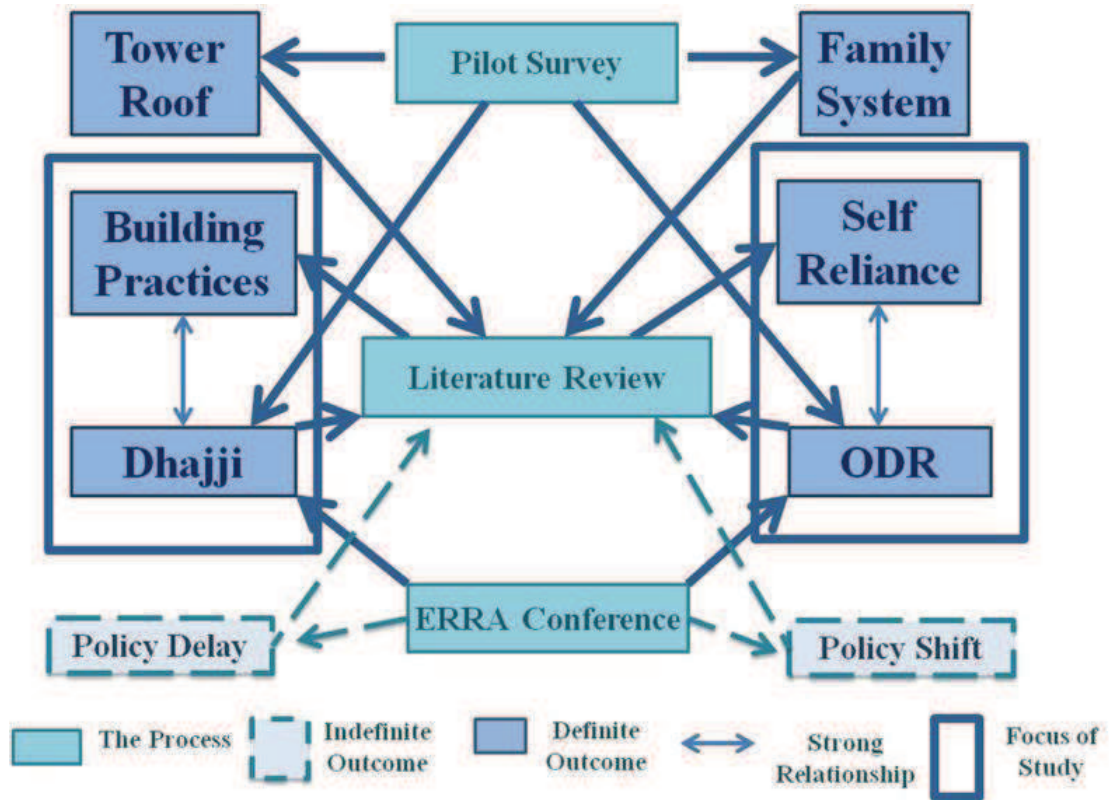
Tower Roof

Pilot Survey

Family System

Building Practices

Self Reliance

Literature Review

Dhajji

ODR

ERRA Conference

Policy Delay

Policy Shift

The Process

Indefinite Outcome

Definite Outcome

Strong Relationship

Focus of Study